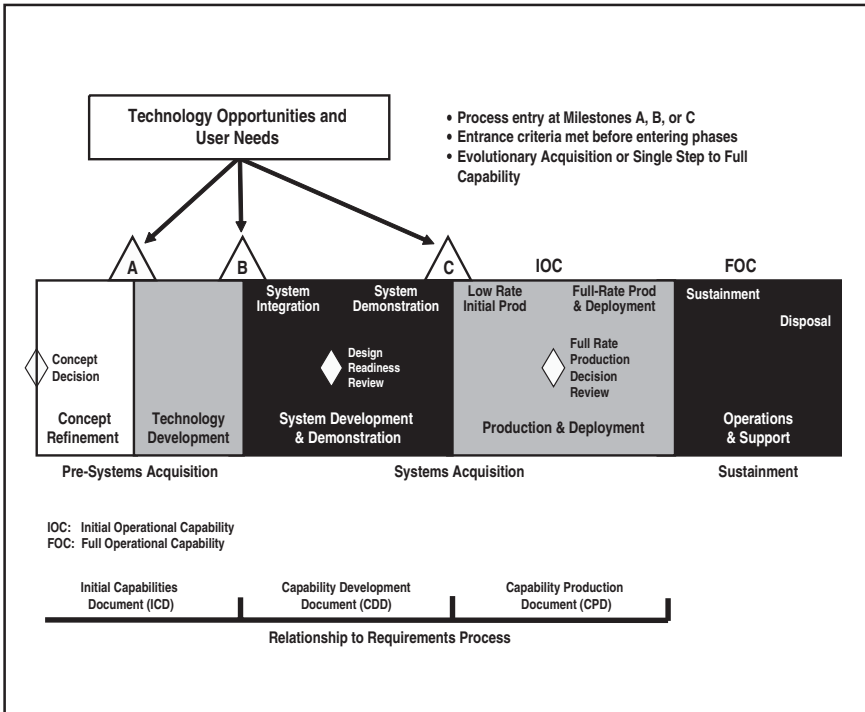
Technology Opportunities and User Needs

• Process entry at Milestones A, B, or C
• Entrance criteria met before entering phases
• Evolutionary Acquisition or Single Step to Full Capability

A

B

C

IOC

FOC

Concept Decision

Concept Refinement

Technology Development

System Integration

System Demonstration

Design Readiness Review

System Development & Demonstration

Low Rate Initial Prod

Full-Rate Prod & Deployment

Full Rate Production Decision Review

Production & Deployment

Sustainment

Disposal

Operations & Support

Pre-Systems Acquisition

Systems Acquisition

Sustainment

IOC: Initial Operational Capability
FOC: Full Operational Capability

Initial Capabilities Document (ICD)

Capability Development Document (CDD)

Capability Production Document (CPD)

Relationship to Requirements Process